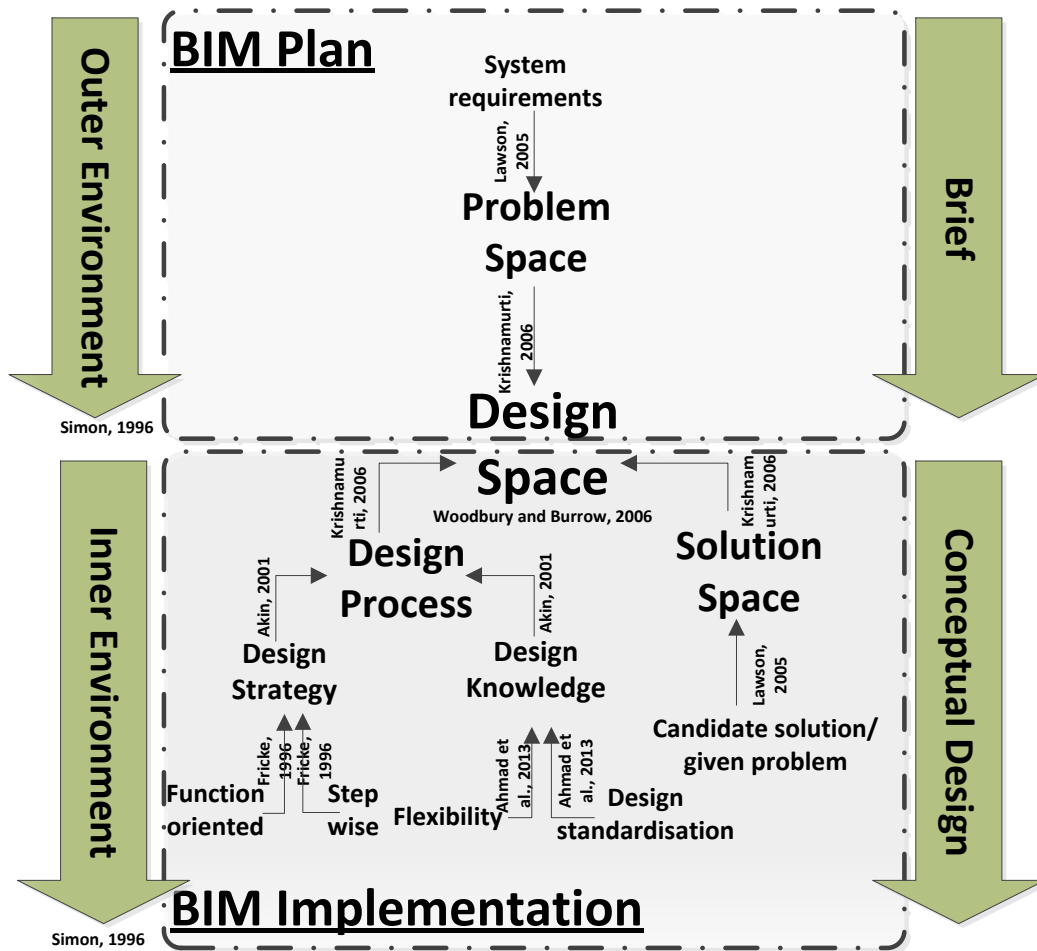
Outer Environment

Simon, 1996

BIM Plan

System requirements

Lawson, 2005

Problem Space

Krishnamurti, 2006

Design

Brief

Inner Environment

Simon, 1996

Space

Krishnamurti, 2006

Woodbury and Burrow, 2006

Krishnamurti, 2006

Design Process

Solution Space

Akin, 2001

Akin, 2001

Design Strategy

Design Knowledge

Lawson, 2005

Fricke, 1996

Fricke, 1996

Candidate solution/ given problem

Function oriented

Step wise

Ahmad et al., 2013

Ahmad et al., 2013

Flexibility

Design standardisation

Conceptual Design

BIM Implementation